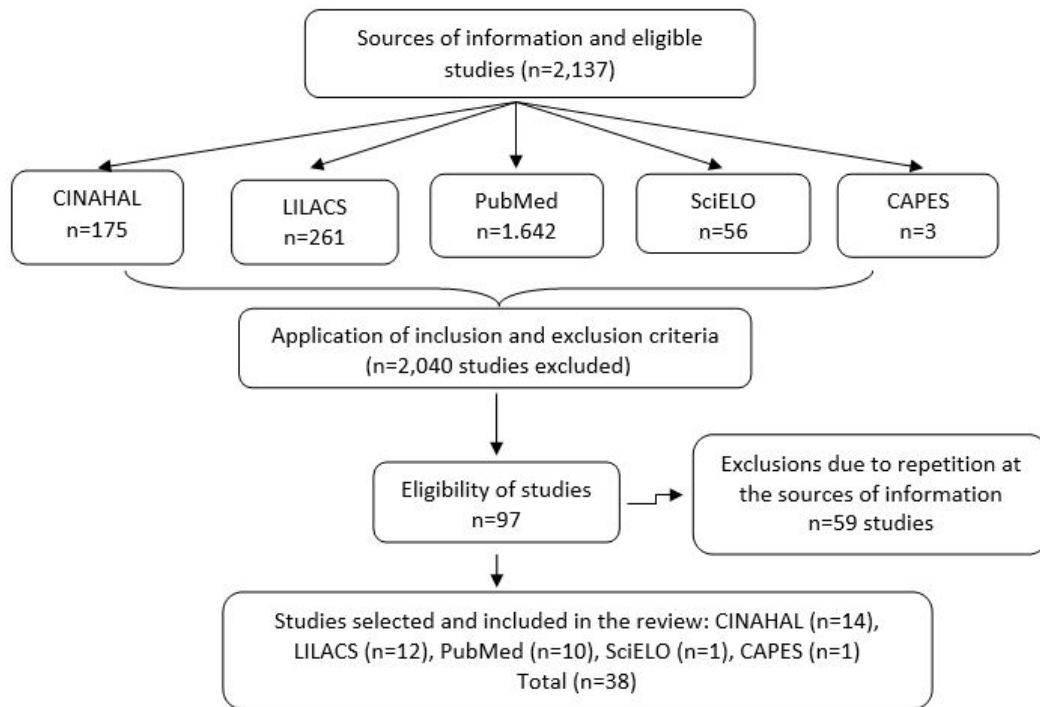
Sources of information and eligible studies (n=2,137)

CINAHAL
n=175

LILACS
n=261

PubMed
n=1.642

SciELO
n=56

CAPES
n=3

Application of inclusion and exclusion criteria
(n=2,040 studies excluded)

Eligibility of studies
n=97

Exclusions due to repetition at the sources of information
n=59 studies

Studies selected and included in the review: CINAHAL (n=14), LILACS (n=12), PubMed (n=10), SciELO (n=1), CAPES (n=1)
Total (n=38)